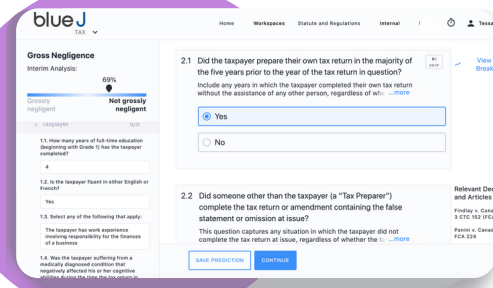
blue J TAX

Home Workspaces Statute and Regulations Internal Tessa

Gross Negligence
Interim Analysis:
69%
Grossly negligent
Not grossly negligent

1. Taxpayer 5/5

1.1. How many years of full-time education (beginning with Grade 1) has the taxpayer completed?
4

1.2. Is the taxpayer fluent in either English or French?
Yes

1.3. Select any of the following that apply:
The taxpayer has work experience involving responsibility for the finances of a business

1.4. Was the taxpayer suffering from a medically diagnosed condition that negatively affected his or her cognitive abilities during the time the tax return in

2.1 Did the taxpayer prepare their own tax return in the majority of the five years prior to the year of the tax return in question?
Include any years in which the taxpayer completed their own tax return without the assistance of any other person, regardless of wh ...more
Yes
No

View Break

2.2 Did someone other than the taxpayer (a "Tax Preparer") complete the tax return or amendment containing the false statement or omission at issue?
This question captures any situation in which the taxpayer did not complete the tax return at issue, regardless of whether the t ...more

Relevant De and Articles
Findlay v. Cana 3 CTC 152 (FC
Panini v. Canad FCA 224

SAVE PREDICTION CONTINUE